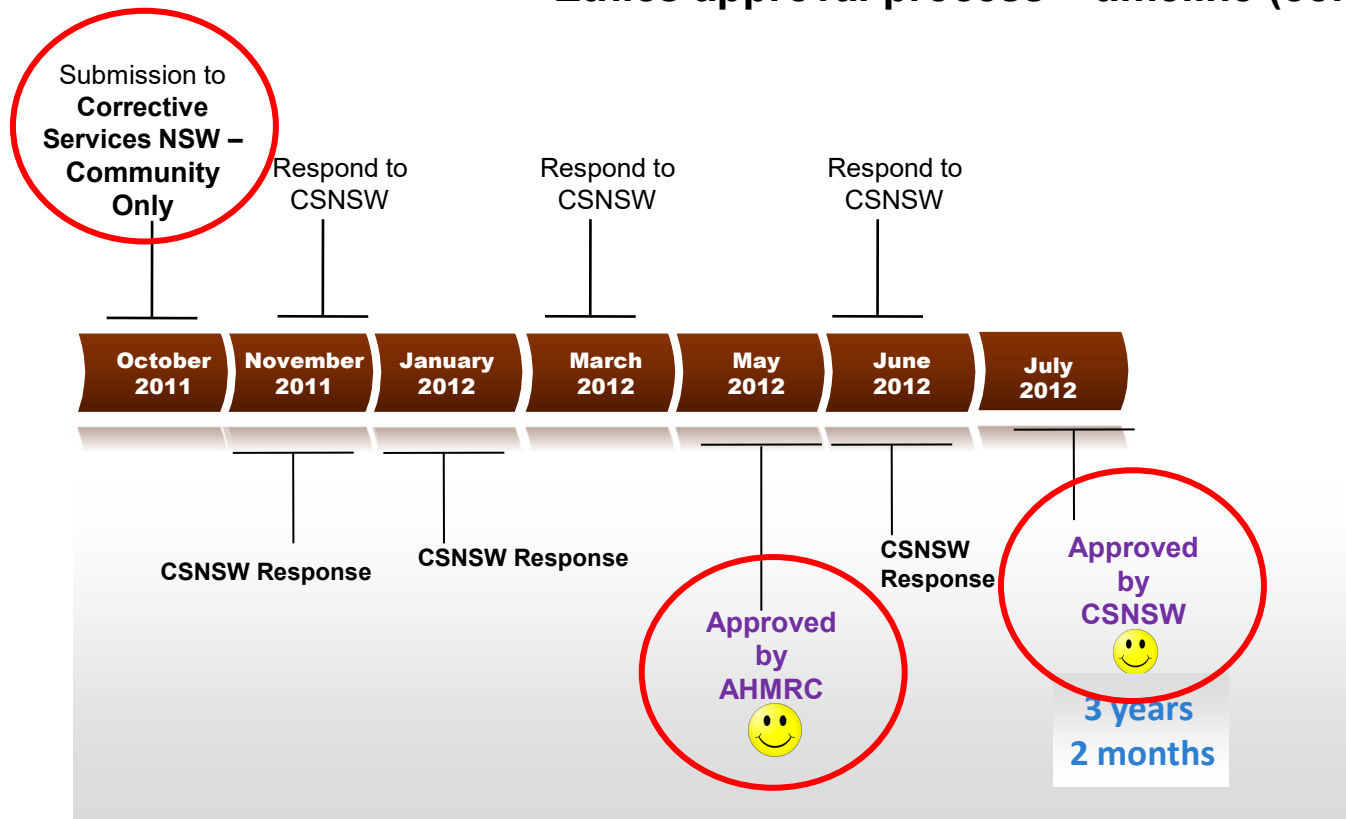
Ethics approval process – timeline ([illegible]

Submission to **Corrective Services NSW – Community Only**

Respond to CSNSW

Respond to CSNSW

Respond to CSNSW

October 2011

November 2011

January 2012

March 2012

May 2012

June 2012

July 2012

CSNSW Response

CSNSW Response

Approved by AHMRC

CSNSW Response

Approved by CSNSW

3 years 2 months